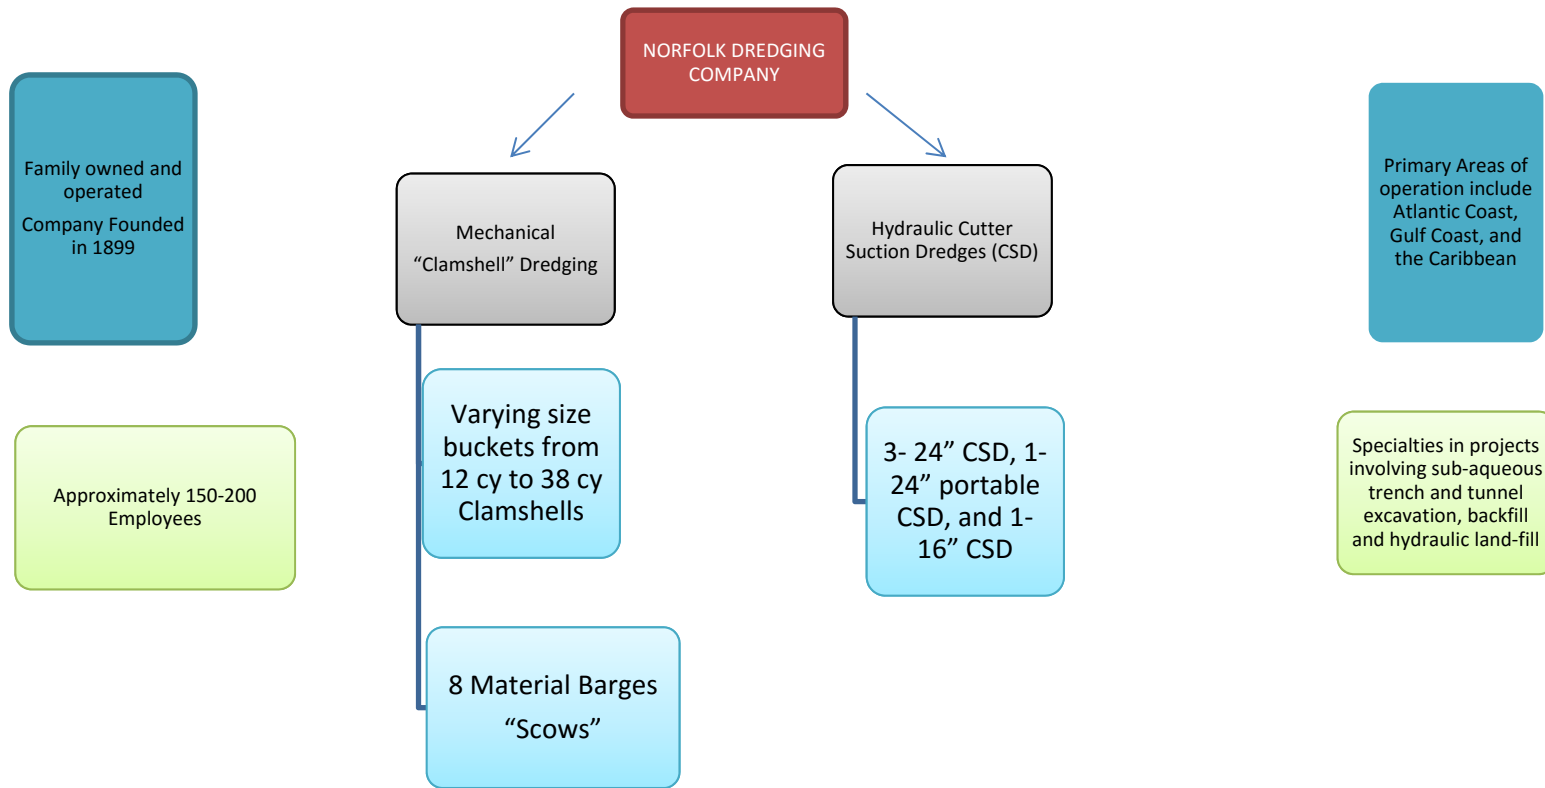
NORFOLK DREDGING COMPANY

Family owned and operated

Company Founded in 1899

Mechanical "Clamshell" Dredging

Hydraulic Cutter Suction Dredges (CSD)

Primary Areas of operation include Atlantic Coast, Gulf Coast, and the Caribbean

Varying size buckets from 12 cy to 38 cy Clamshells

3- 24" CSD, 1- 24" portable CSD, and 1- 16" CSD

Approximately 150-200 Employees

Specialties in projects involving sub-aqueous trench and tunnel excavation, backfill and hydraulic land-fill

8 Material Barges "Scows"